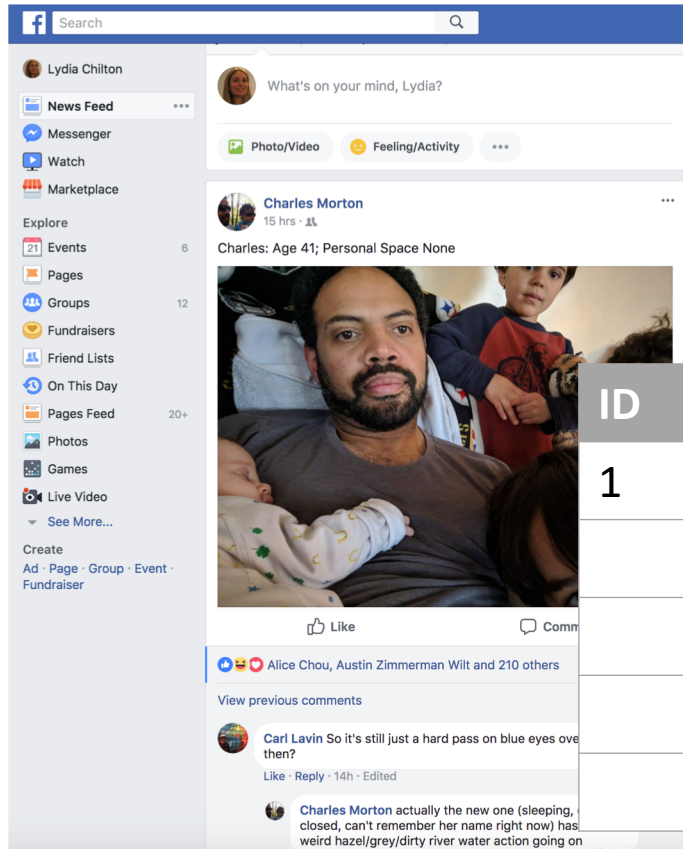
Search

Lydia Chilton

News Feed

Messenger

Watch

Marketplace

Explore

Events 6

Pages

Groups 12

Fundraisers

Friend Lists

On This Day

Pages Feed 20+

Photos

Games

Live Video

See More...

Create

Ad · Page · Group · Event · Fundraiser

What's on your mind, Lydia?

Photo/Video

Feeling/Activity

Charles Morton

15 hrs ·

Charles: Age 41; Personal Space None

Like

Comm

Alice Chou, Austin Zimmerman Wilt and 210 others

View previous comments

Carl Lavin So it's still just a hard pass on blue eyes ove then?

Like · Reply · 14h · Edited

Charles Morton actually the new one (sleeping, closed, can't remember her name right now) has weird hazel/grey/dirty river water action going on

| ID |
|---|
| 1 |
| |
| |
| |
| |